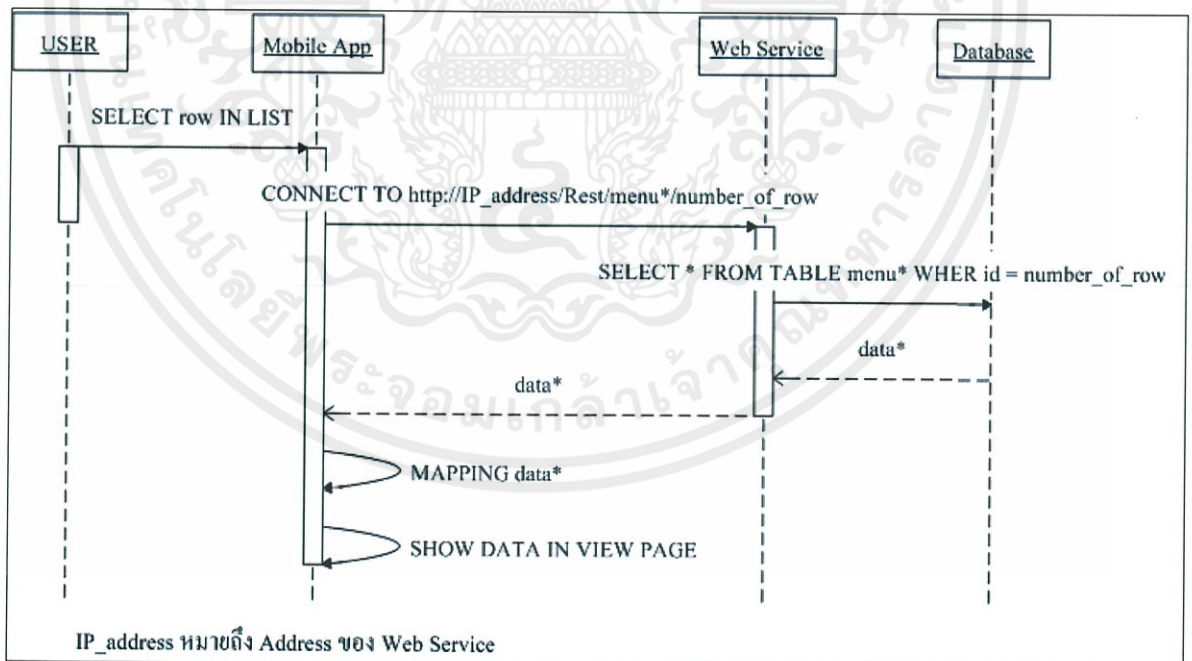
USER

Mobile App

Web Service

Database

SELECT row IN LIST

CONNECT TO http://IP_address/Rest/menu*/number_of_row

SELECT * FROM TABLE menu* WHER id = number_of_row

data*

data*

MAPPING data*

SHOW DATA IN VIEW PAGE

IP_address หมายถึง Address ของ Web Service